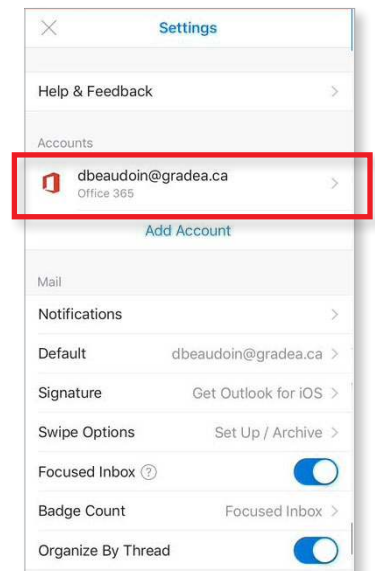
Settings

Help & Feedback

Accounts

dbeaudoin@gradea.ca
Office 365

Add Account

Mail

Notifications

Default dbeaudoin@gradea.ca

Signature Get Outlook for iOS

Swipe Options Set Up / Archive

Focused Inbox ?

Badge Count Focused Inbox

Organize By Thread